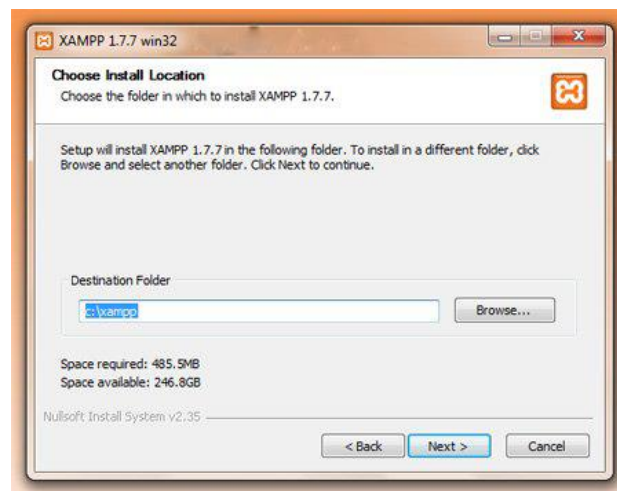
XAMPP 1.7.7 win32

Choose Install Location

Choose the folder in which to install XAMPP 1.7.7.

Setup will install XAMPP 1.7.7 in the following folder. To install in a different folder, click Browse and select another folder. Click Next to continue.

Destination Folder

c:\xampp

Browse...

Space required: 485.5MB
Space available: 246.8GB

Nullsoft Install System v2.35

< Back

Next >

Cancel